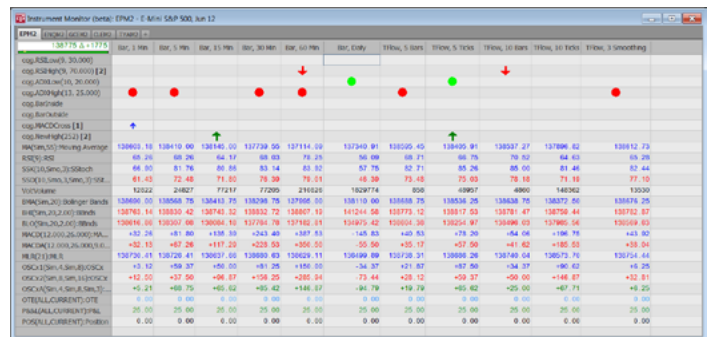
Instrument Monitor (beta): EPM2 - E-Mini S&P 500, Jun 12

EPM2 | ESQ12 | GC... | CL... | ...

138775 ▲ +1775

| | Bar, 1 Min | Bar, 5 Min | Bar, 15 Min | Bar, 30 Min | Bar, 60 Min | Bar, Daily | TFlow, 5 Bars | TFlow, 5 Ticks | TFlow, 10 Bars | TFlow, 10 Ticks | TFlow, 3 Smoothing |
|---|---|---|---|---|---|---|---|---|---|---|---|
| cog.RSILow(9, 30.000) | | | | | | | | | | | |
| cog.RSIHigh(9, 70.000) [2] | | | | | ↓ | | | | ↓ | | |
| cog.ADXLow(10, 20.000) | | | | | | ● | | ● | | | |
| cog.ADXHigh(13, 25.000) | ● | ● | | ● | ● | | ● | | ● | | ● |
| cog.BarInside | | | | | | | | | | | |
| cog.BarOutside | | | | | | | | | | | |
| cog.MACDCross [1] | ↑ | | | | | | | | | | |
| cog.NewHigh(252) [2] | | | ↑ | | | | | ↑ | | | |
| MA(Sim,55):Moving Average | 138603.16 | 138410.00 | 138140.00 | 137739.55 | 137114.09 | 137340.91 | 138595.45 | 138495.91 | 138537.27 | 137896.82 | 138612.73 |
| RSI(9):RSI | 65.26 | 68.26 | 64.17 | 68.03 | 75.25 | 56.09 | 68.71 | 65.75 | 70.52 | 64.63 | 65.26 |
| SSk(10,Sim,3):SStoch | 66.90 | 81.76 | 86.65 | 83.14 | 83.82 | 57.75 | 82.71 | 85.25 | 86.04 | 81.46 | 82.44 |
| SSD(10,Sim,3,Sim,3):SSt... | 61.43 | 72.48 | 71.60 | 76.39 | 79.01 | 48.39 | 73.48 | 79.65 | 78.18 | 71.19 | 77.10 |
| Vol:Volume | 12022 | 24827 | 77217 | 77295 | 216826 | 1829774 | 858 | 48957 | 4860 | 148362 | 13530 |
| BMA(Sim,20):Bollinger Bands | 138580.58 | 138413.75 | 138143.75 | 137398.75 | 137066.00 | 138110.00 | 138608.75 | 138536.25 | 138372.50 | 138409.75 | 138624.25 |
| BHi(Sim,20,2.00):BBnds | 138761.14 | 138830.42 | 138743.32 | 138832.72 | 138807.12 | 141244.58 | 138773.12 | 138617.53 | 138781.47 | 138758.44 | 138782.87 |
| BLo(Sim,20,2.00):BBnds | 138380.07 | 137996.90 | 137584.18 | 137652.78 | 135324.88 | 133975.42 | 138444.38 | 138455.97 | 138496.03 | 137985.06 | 138469.63 |
| MACD(12,000,26,000):MA... | +32.26 | +81.80 | +108.39 | +243.40 | +387.53 | -145.83 | +40.53 | +78.30 | +64.06 | +196.78 | +43.92 |
| MACDA(12,000,26,000,9,... | +32.15 | +87.26 | +117.29 | +223.53 | +356.50 | -55.50 | +35.17 | +57.50 | +41.62 | +185.53 | +38.04 |
| MLR(21):MLR | 138736.41 | 138726.41 | 138637.88 | 138680.83 | 138629.11 | 138499.89 | 138748.21 | 138606.26 | 138573.76 | 138661.76 | 138754.44 |
| OSCx1(Sim,4,Sim,8):OSCx | +3.12 | +59.37 | +56.00 | +61.25 | +156.00 | -34.37 | +21.87 | +57.50 | +34.37 | +80.62 | +6.25 |
| OSCx2(Sim,8,Sim,16):OSCx | +12.50 | +37.50 | +96.87 | +158.25 | +285.94 | -73.44 | +28.12 | +39.37 | +50.00 | +146.87 | +32.81 |
| OSCx3(Sim,4,Sim,8,Sim,3)... | +5.21 | +68.75 | +65.62 | +85.42 | +146.87 | -47.92 | +19.79 | +65.62 | +25.00 | +67.71 | +8.25 |
| OTE(ALL,CURRENT):OTE | 0.00 | 0.00 | 0.00 | 0.00 | 0.00 | 0.00 | 0.00 | 0.00 | 0.00 | 0.00 | 0.00 |
| P&L(ALL,CURRENT):P&L | 25.00 | 25.00 | 25.00 | 25.00 | 25.00 | 25.00 | 25.00 | 25.00 | 25.00 | 25.00 | 25.00 |
| POS(ALL,CURRENT):Position | 0.00 | 0.00 | 0.00 | 0.00 | 0.00 | 0.00 | 0.00 | 0.00 | 0.00 | 0.00 | 0.00 |